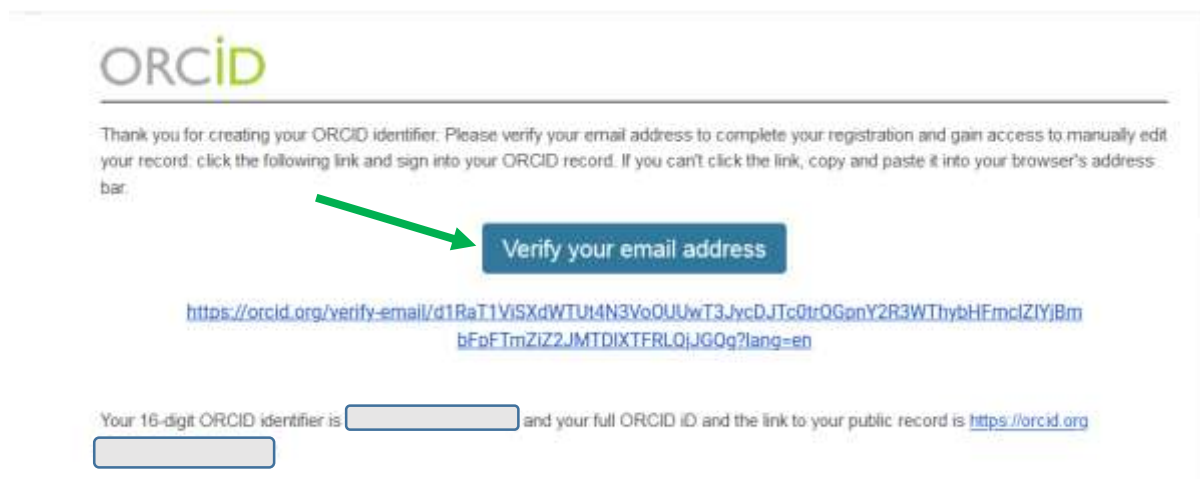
ORCID

Thank you for creating your ORCID identifier. Please verify your email address to complete your registration and gain access to manually edit your record: click the following link and sign into your ORCID record. If you can't click the link, copy and paste it into your browser's address bar.

Verify your email address

https://orcid.org/verify-email/d1RaT1ViSXdWTUt4N3VoOUUwT3JycDJTc0trOGpnY2R3WThybHFmclZlYjBmbFpFTmZiZ2JMTDlXTFRLQjJGQg?lang=en

Your 16-digit ORCID identifier is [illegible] and your full ORCID iD and the link to your public record is https://orcid.org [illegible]